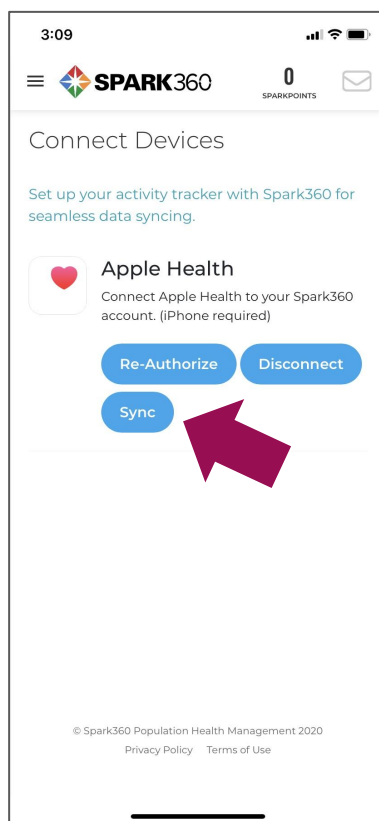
3:09

SPARK360

0
SPARKPOINTS

Connect Devices

Set up your activity tracker with Spark360 for seamless data syncing.

Apple Health

Connect Apple Health to your Spark360 account. (iPhone required)

Re-Authorize

Disconnect

Sync

© Spark360 Population Health Management 2020

Privacy Policy Terms of Use